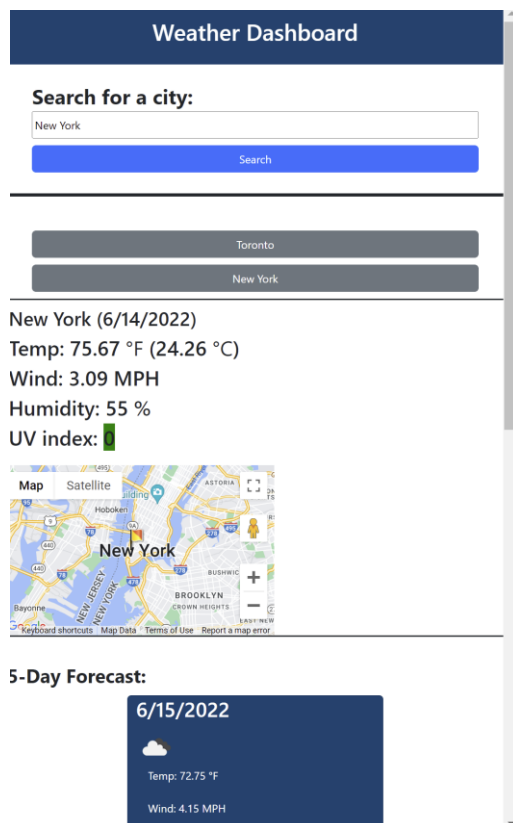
Weather Dashboard

Search for a city:

New York

Search

Toronto

New York

New York (6/14/2022)
Temp: 75.67 °F (24.26 °C)
Wind: 3.09 MPH
Humidity: 55 %
UV index: 0

Map Satellite

Hoboken
ASTORIA
New York
NEW JERSEY
NEW YORK
BUSHWICK
BROOKLYN
CROWN HEIGHTS
Bayonne
Google Keyboard shortcuts Map Data Terms of Use Report a map error

5-Day Forecast:

6/15/2022

Temp: 72.75 °F

Wind: 4.15 MPH